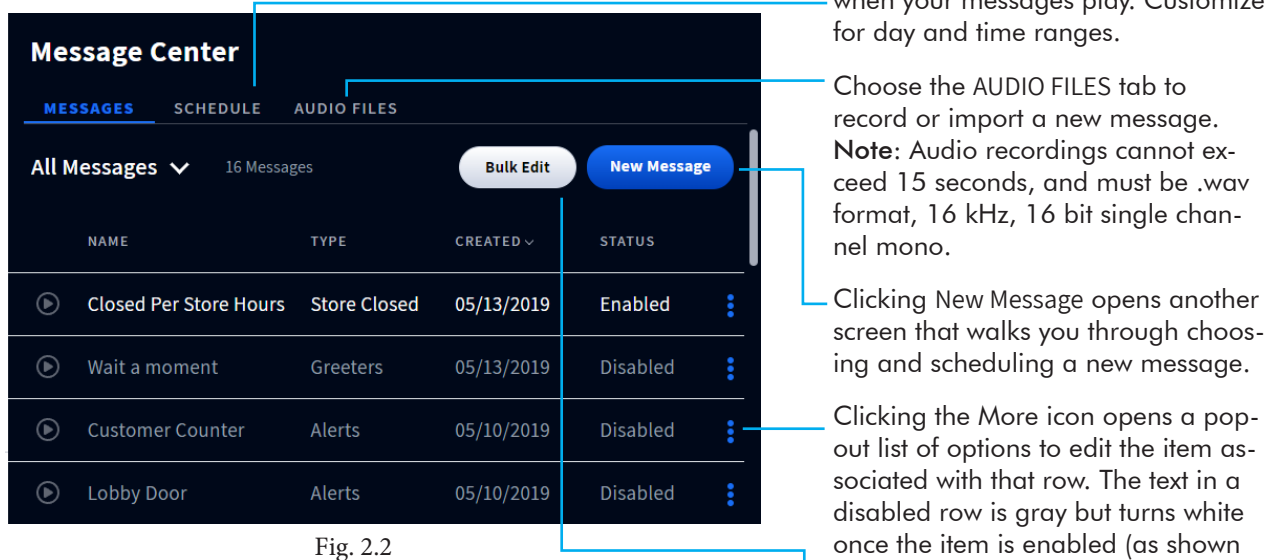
Message Center

MESSAGES SCHEDULE AUDIO FILES

All Messages 16 Messages

Bulk Edit New Message

| NAME | TYPE | CREATED | STATUS |
|---|---|---|---|
| Closed Per Store Hours | Store Closed | 05/13/2019 | Enabled |
| Wait a moment | Greeters | 05/13/2019 | Disabled |
| Customer Counter | Alerts | 05/10/2019 | Disabled |
| Lobby Door | Alerts | 05/10/2019 | Disabled |

Fig. 2.2

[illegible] when your messages play. Customize for day and time ranges.

Choose the AUDIO FILES tab to record or import a new message. Note: Audio recordings cannot exceed 15 seconds, and must be .wav format, 16 kHz, 16 bit single channel mono.

Clicking New Message opens another screen that walks you through choosing and scheduling a new message.

Clicking the More icon opens a popout list of options to edit the item associated with that row. The text in a disabled row is gray but turns white once the item is enabled (as shown